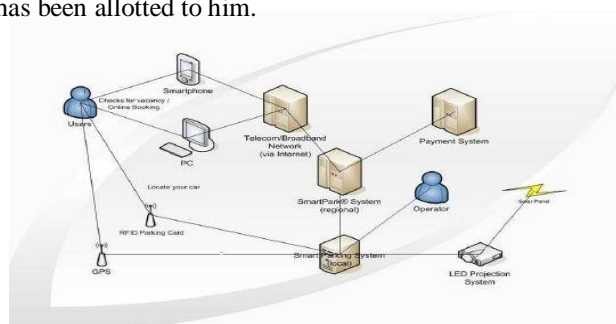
has been allotted to him.

Smartphone
Users
Checks for vacancy / Online Booking
Telecom/Broadband Network (via Internet)
Payment System
PC
Locate your car
SmartPark® System (regional)
Operator
Solar Panel
RFID Parking Card
GPS
Smart Parking System (local)
LED Projection System